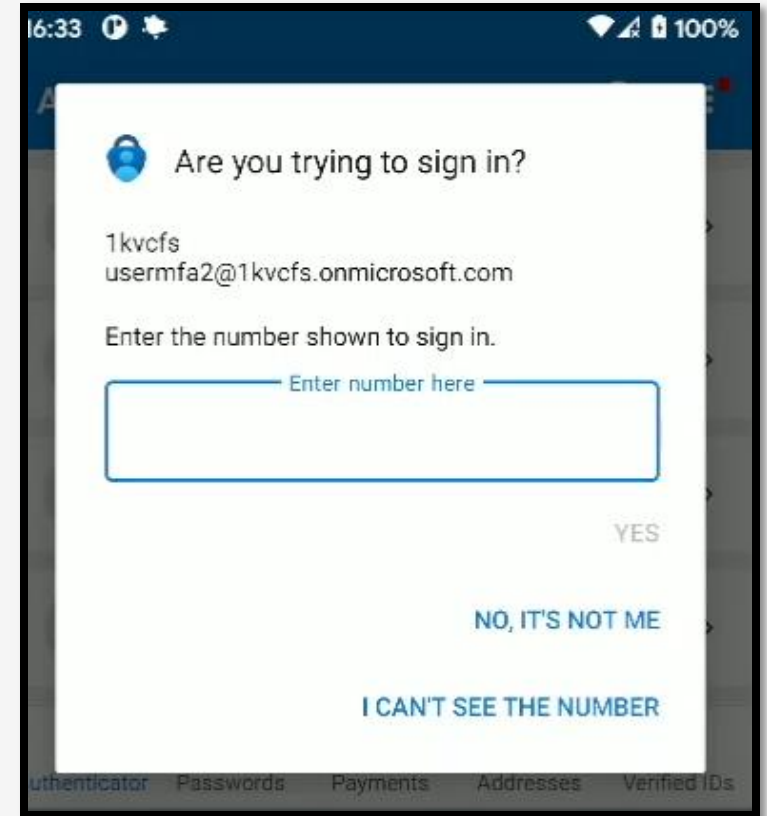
16:33

100%

Are you trying to sign in?

1kvcfs
usermfa2@1kvcfs.onmicrosoft.com

Enter the number shown to sign in.

Enter number here

YES

NO, IT'S NOT ME

I CAN'T SEE THE NUMBER

uthenticator Passwords Payments Addresses Verified IDs